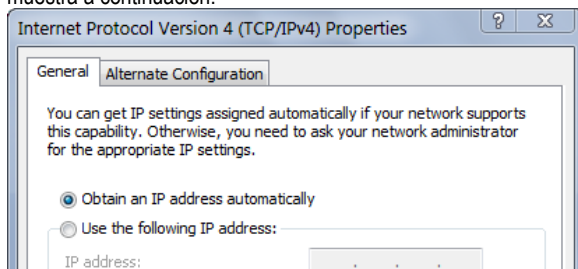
muestra a continuación:

Internet Protocol Version 4 (TCP/IPv4) Properties

?

X

General

Alternate Configuration

You can get IP settings assigned automatically if your network supports this capability. Otherwise, you need to ask your network administrator for the appropriate IP settings.

Obtain an IP address automatically

Use the following IP address:

IP address:

. . .